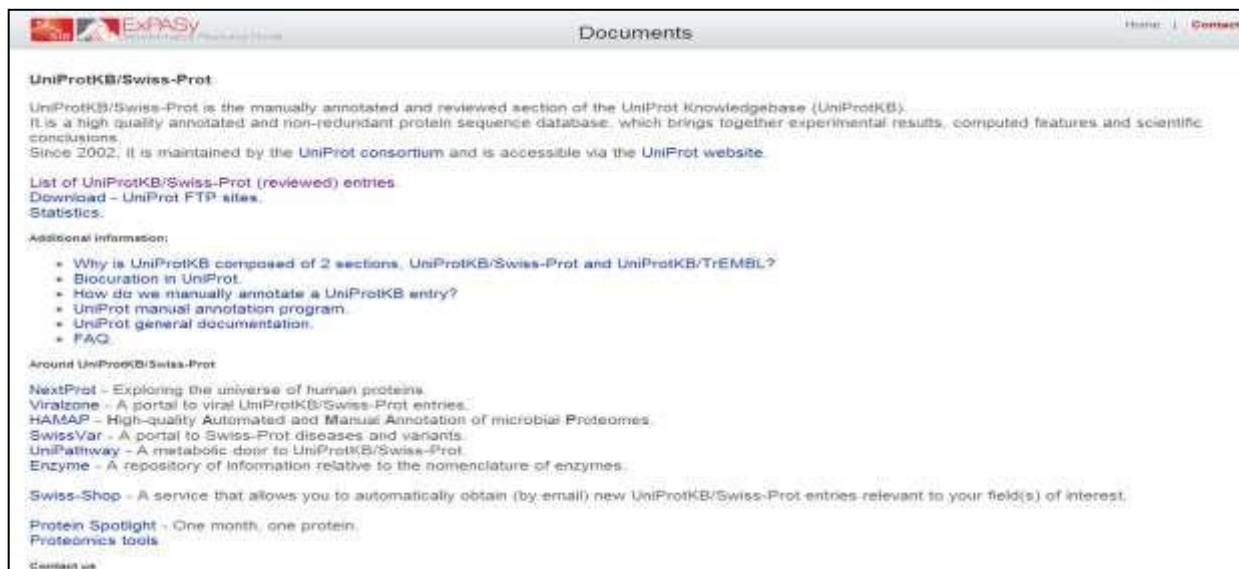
ExPASy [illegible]

Documents

Home | Contact

UniProtKB/Swiss-Prot

UniProtKB/Swiss-Prot is the manually annotated and reviewed section of the UniProt Knowledgebase (UniProtKB).
It is a high quality annotated and non-redundant protein sequence database, which brings together experimental results, computed features and scientific conclusions.
Since 2002, it is maintained by the UniProt consortium and is accessible via the UniProt website.

List of UniProtKB/Swiss-Prot (reviewed) entries.
Download – UniProt FTP sites.
Statistics.

Additional information:

- Why is UniProtKB composed of 2 sections, UniProtKB/Swiss-Prot and UniProtKB/TrEMBL?
- Biocuration in UniProt.
- How do we manually annotate a UniProtKB entry?
- UniProt manual annotation program.
- UniProt general documentation.
- FAQ.

Around UniProtKB/Swiss-Prot

NextProt - Exploring the universe of human proteins.
Viralzone - A portal to viral UniProtKB/Swiss-Prot entries.
HAMAP - High-quality Automated and Manual Annotation of microbial Proteomes.
SwissVar - A portal to Swiss-Prot diseases and variants.
UniPathway - A metabolic door to UniProtKB/Swiss-Prot.
Enzyme - A repository of information relative to the nomenclature of enzymes.

Swiss-Shop - A service that allows you to automatically obtain (by email) new UniProtKB/Swiss-Prot entries relevant to your field(s) of interest.

Protein Spotlight - One month, one protein.
Proteomics tools

Contact us